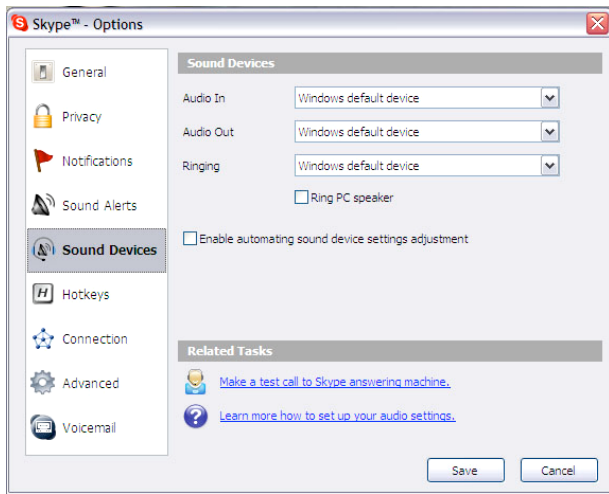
Skype™ - Options

General
Privacy
Notifications
Sound Alerts
Sound Devices
Hotkeys
Connection
Advanced
Voicemail

Sound Devices

Audio In | Windows default device
Audio Out | Windows default device
Ringing | Windows default device

Ring PC speaker

Enable automating sound device settings adjustment

Related Tasks

Make a test call to Skype answering machine.

Learn more how to set up your audio settings.

Save
Cancel